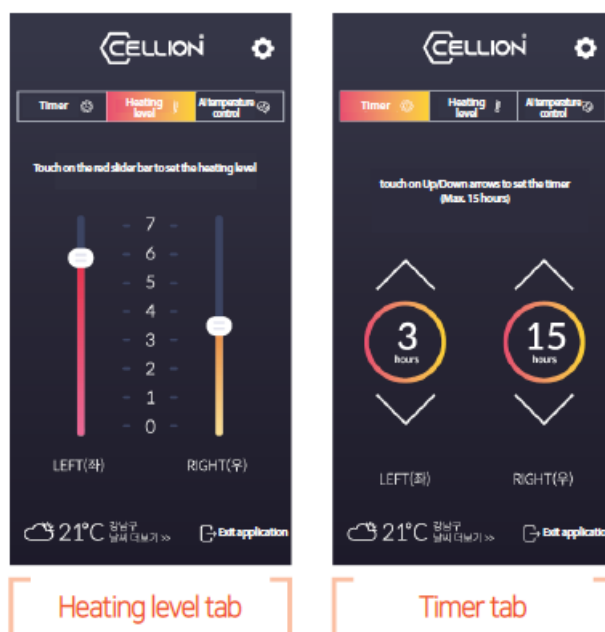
CELLION

Timer | Heating level | AI temperature control

Touch on the red slider bar to set the heating level

7
6
5
4
3
2
1
0

LEFT(좌)
RIGHT(우)

21°C 강남구 날씨 더보기 >>
Exit application

Heating level tab

CELLION

Timer | Heating level | AI temperature control

touch on Up/Down arrows to set the timer (Max. 15 hours)

3 hours
15 hours

LEFT(좌)
RIGHT(우)

21°C 강남구 날씨 더보기 >>
Exit applicatio

Timer tab